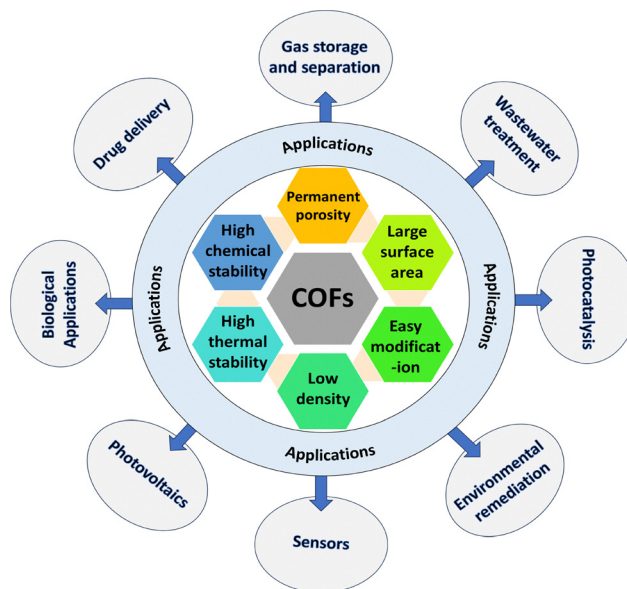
Gas storage and separation

Wastewater treatment

Photocatalysis

Environmental remediation

Sensors

Photovoltaics

Biological Applications

Drug delivery

Applications

Applications

Applications

Applications

Permanent porosity

Large surface area

Easy modificat -ion

Low density

High thermal stability

High chemical stability

COFs